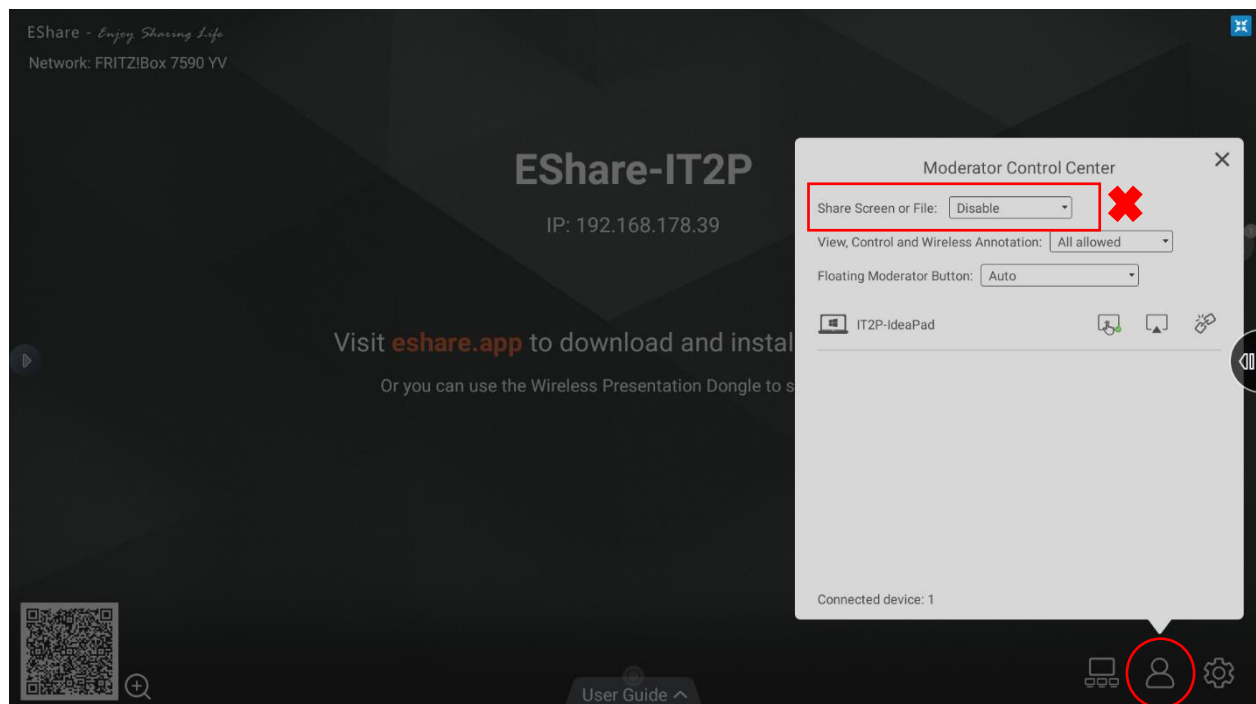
EShare - Enjoy Sharing Life
Network: FRITZ!Box 7590 YV

EShare-IT2P

IP: 192.168.178.39

Visit eshare.app to download and instal

Or you can use the Wireless Presentation Dongle to s

Moderator Control Center

Share Screen or File: Disable

View, Control and Wireless Annotation: All allowed

Floating Moderator Button: Auto

IT2P-IdeaPad

Connected device: 1

User Guide